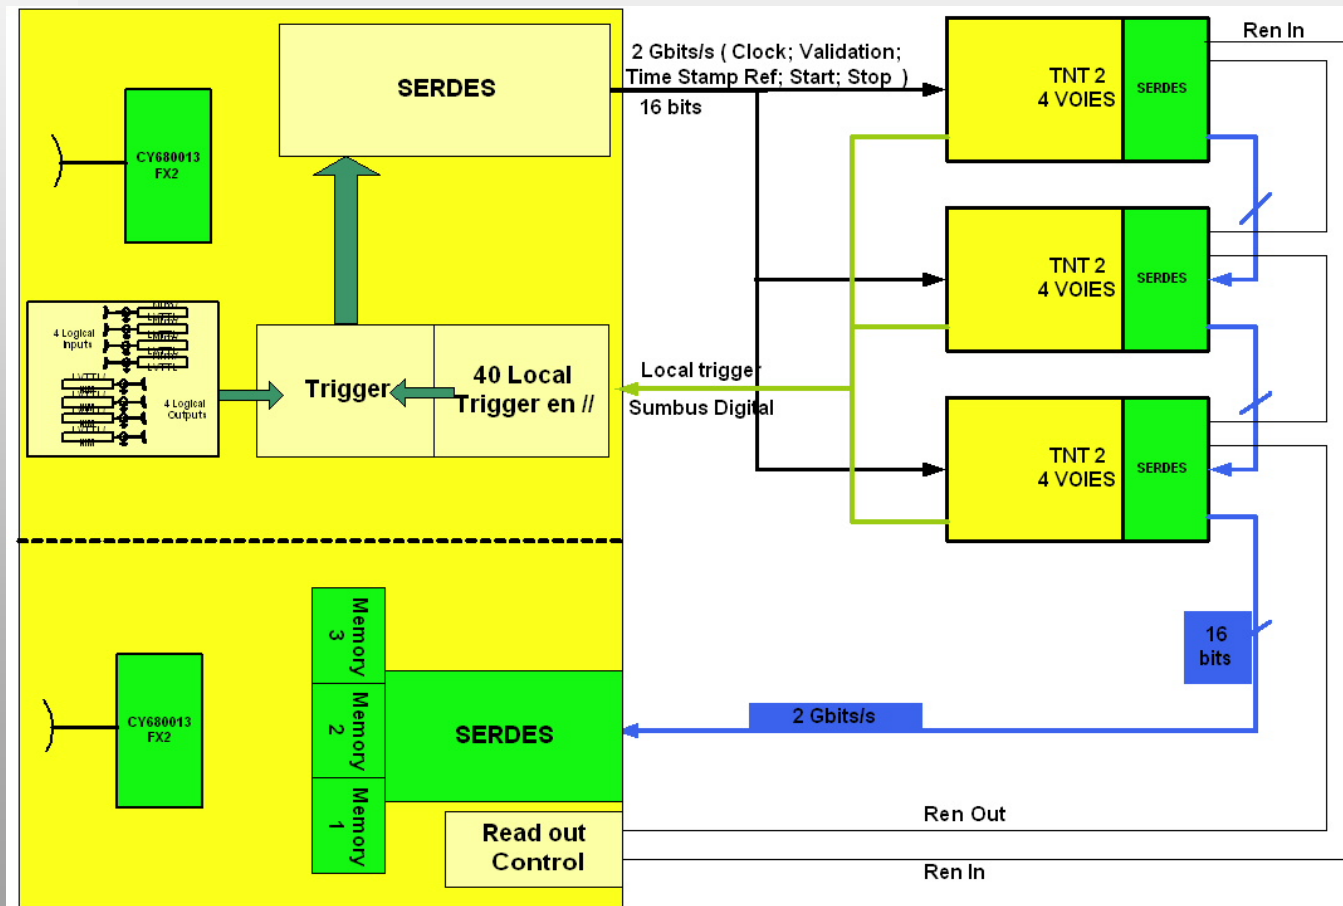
CY680013 FX2

SERDES

2 Gbits/s ( Clock; Validation; Time Stamp Ref; Start; Stop )
16 bits

Ren In

TNT 2
4 VOIES

SERDES

TNT 2
4 VOIES

SERDES

TNT 2
4 VOIES

SERDES

4 Logical Inputs

4 Logical Outputs

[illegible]

Trigger

40 Local Trigger en //

Local trigger
Sumbus Digital

16 bits

CY680013 FX2

Memory 3

Memory 2

Memory 1

SERDES

2 Gbits/s

Read out Control

Ren Out

Ren In